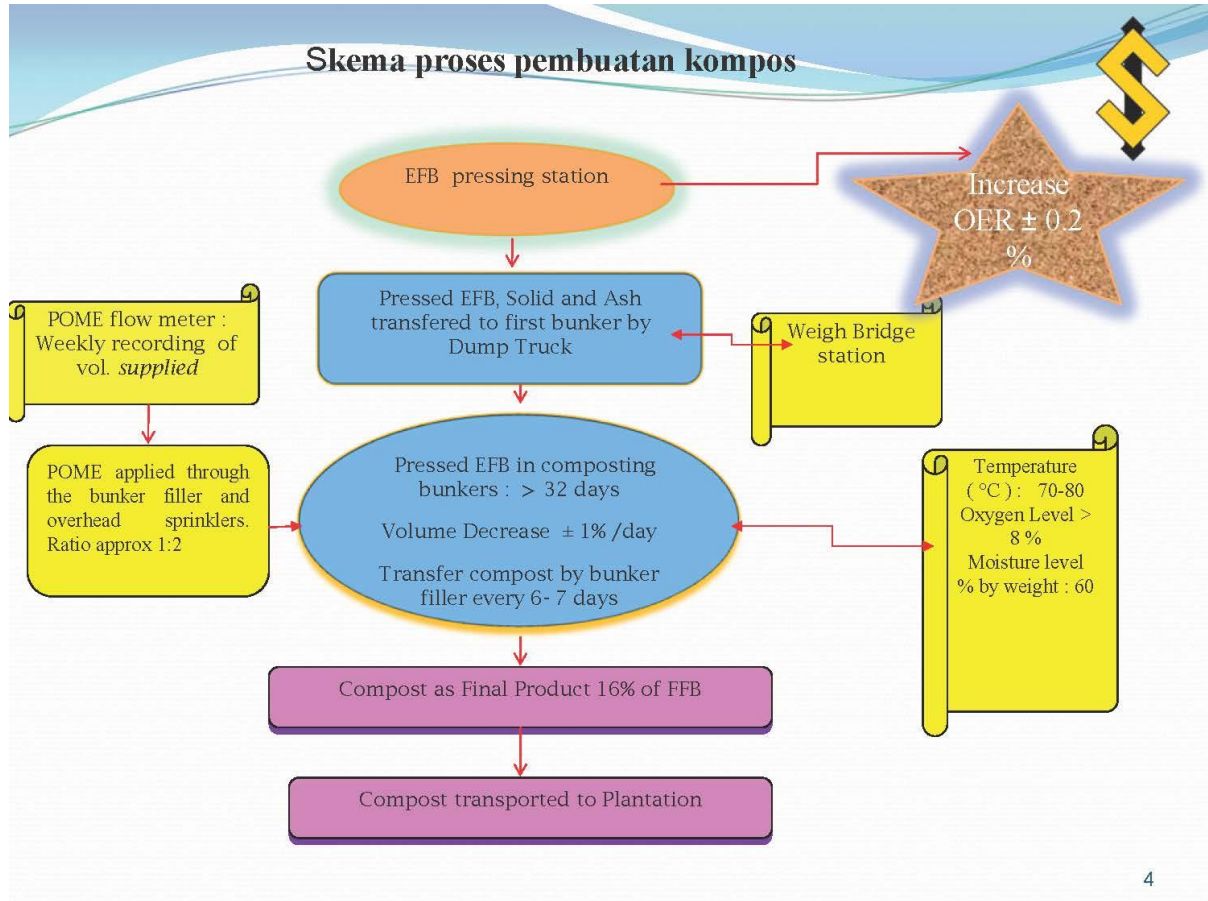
Skema proses pembuatan kompos

EFB pressing station

Increase OER ± 0.2 %

Pressed EFB, Solid and Ash transfered to first bunker by Dump Truck

POME flow meter : Weekly recording of vol. *supplied*

Weigh Bridge station

POME applied through the bunker filler and overhead sprinklers. Ratio approx 1:2

Pressed EFB in composting bunkers : > 32 days

Volume Decrease ± 1% /day

Transfer compost by bunker filler every 6- 7 days

Temperature ( °C ) : 70-80
Oxygen Level > 8 %
Moisture level
% by weight : 60

Compost as Final Product 16% of FFB

Compost transported to Plantation

4